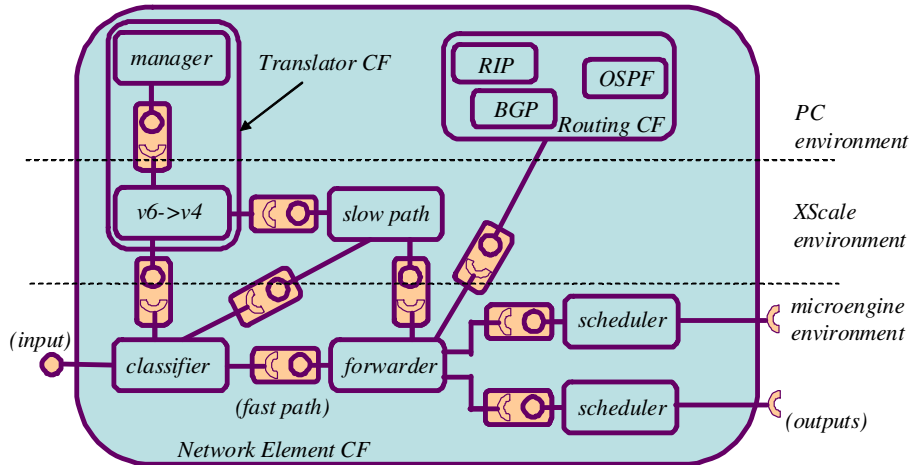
manager

Translator CF

RIP

OSPF

BGP

Routing CF

PC environment

v6->v4

slow path

XScale environment

microengine environment

(input)

classifier

forwarder

scheduler

scheduler

(fast path)

(outputs)

Network Element CF